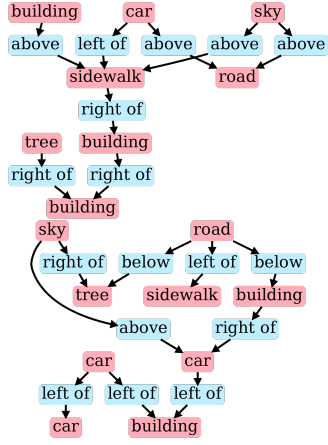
building
car
sky
above
left of
above
above
above
sidewalk
road
right of
tree
building
right of
right of
building
sky
road
right of
below
left of
below
tree
sidewalk
building
above
right of
car
car
left of
left of
left of
car
building